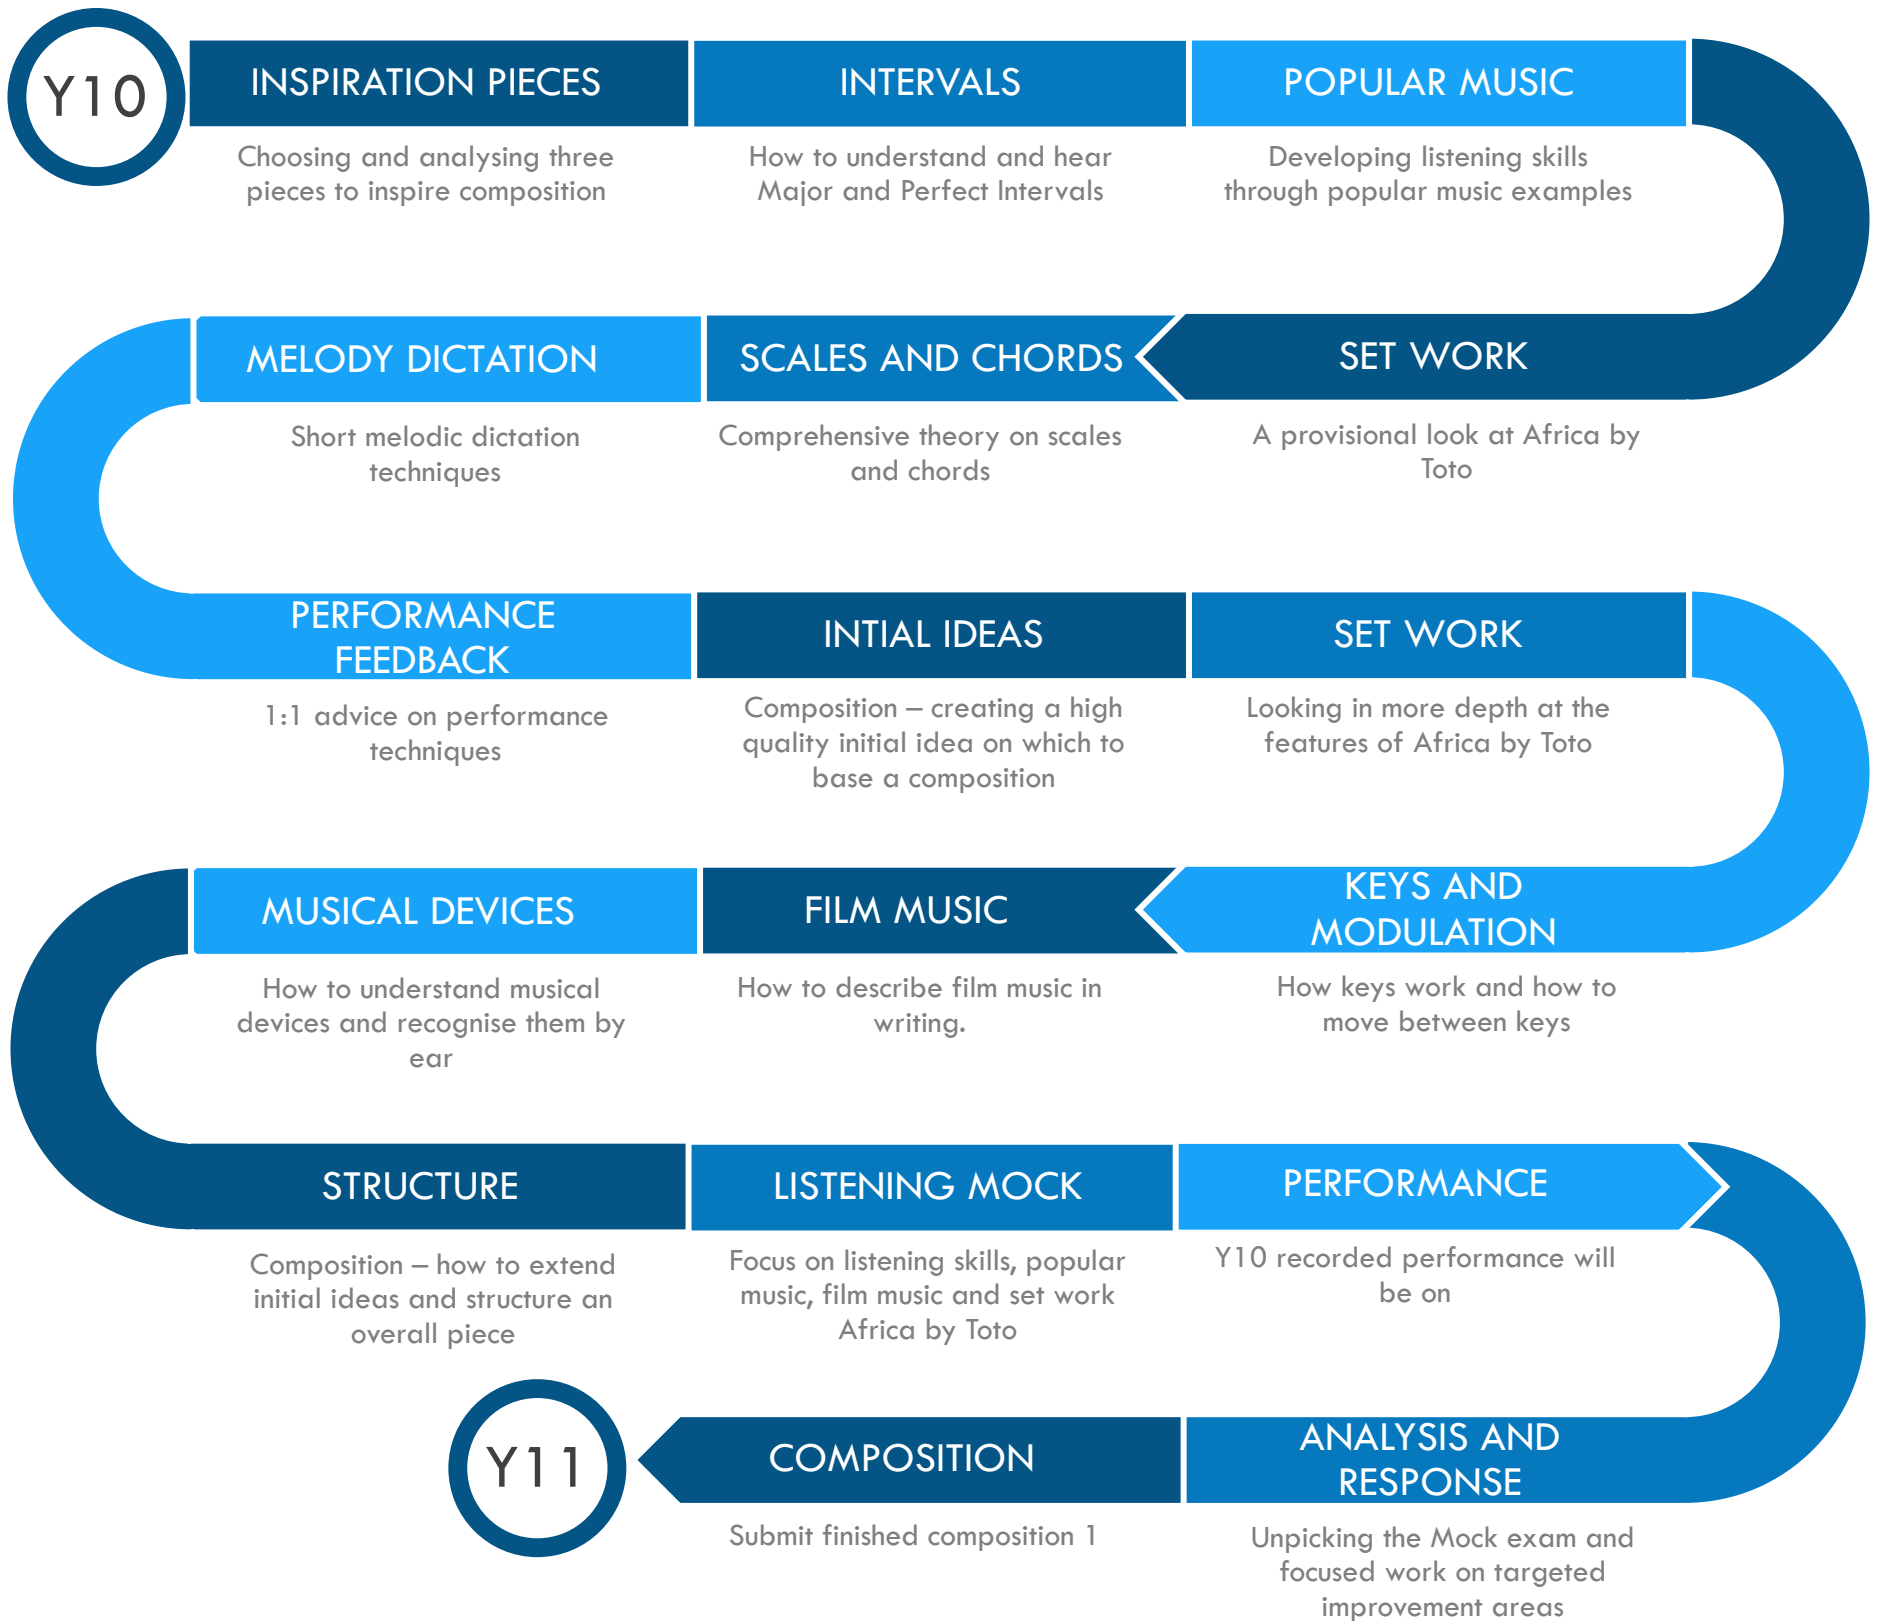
Y10

INSPIRATION PIECES

Choosing and analysing three pieces to inspire composition

INTERVALS

How to understand and hear Major and Perfect Intervals

POPULAR MUSIC

Developing listening skills through popular music examples

SET WORK

A provisional look at Africa by Toto

SCALES AND CHORDS

Comprehensive theory on scales and chords

MELODY DICTATION

Short melodic dictation techniques

PERFORMANCE FEEDBACK

1:1 advice on performance techniques

INTIAL IDEAS

Composition – creating a high quality initial idea on which to base a composition

SET WORK

Looking in more depth at the features of Africa by Toto

KEYS AND MODULATION

How keys work and how to move between keys

FILM MUSIC

How to describe film music in writing.

MUSICAL DEVICES

How to understand musical devices and recognise them by ear

STRUCTURE

Composition – how to extend initial ideas and structure an overall piece

LISTENING MOCK

Focus on listening skills, popular music, film music and set work Africa by Toto

PERFORMANCE

Y10 recorded performance will be on

ANALYSIS AND RESPONSE

Unpicking the Mock exam and focused work on targeted improvement areas

COMPOSITION

Submit finished composition 1

Y11